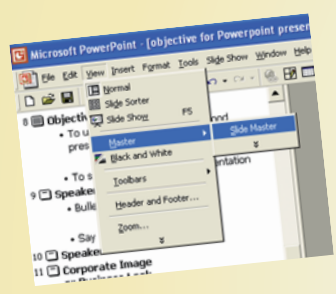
Microsoft PowerPoint - [objective for Powerpoint prese

File Edit View Insert Format Tools Slide Show Window Help

Normal
Slide Sorter
Slide Show F5
Master
Black and White
Toolbars
Header and Footer...
Zoom...

Slide Master

8 Objecti
• To u
pres
• To s
9 Speake
• Bulle
• Say
10 Speake
11 Corporate Image

ood
ntation